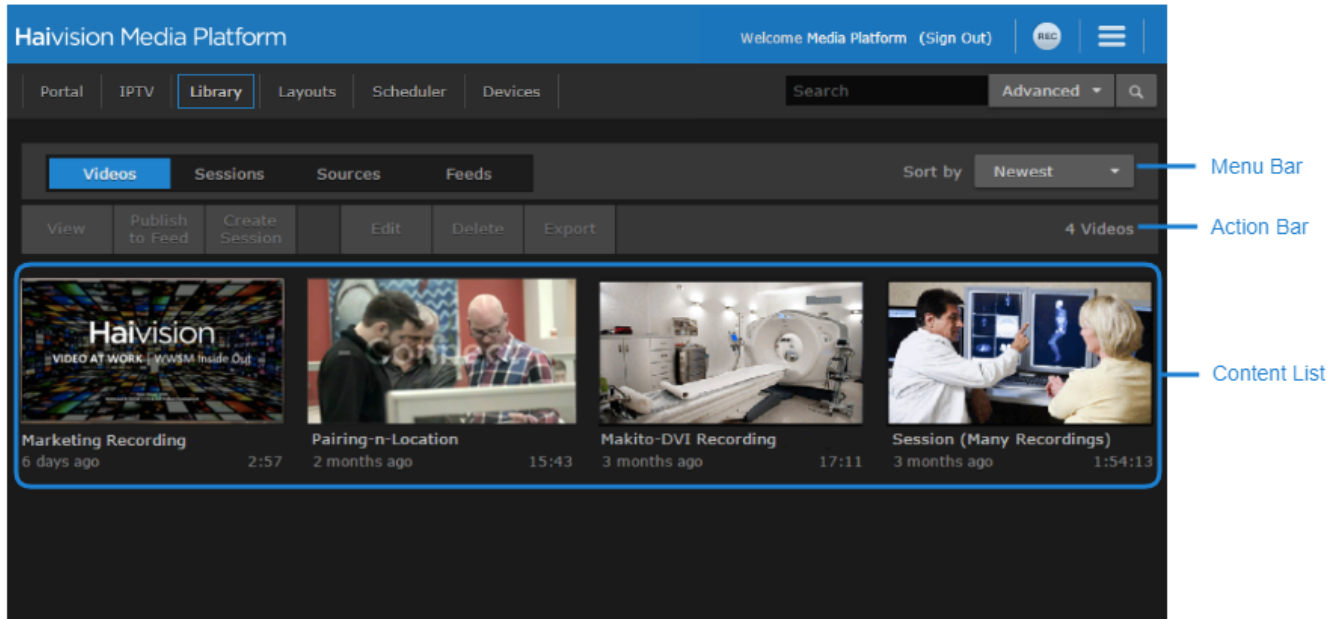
Haivision Media Platform

Welcome Media Platform (Sign Out)

REC

Portal IPTV Library Layouts Scheduler Devices

Search

Advanced

Videos Sessions Sources Feeds

Sort by Newest

Menu Bar

View Publish to Feed Create Session Edit Delete Export

4 Videos

Action Bar

Haivision
VIDEO AT WORK | WWSM Inside Out

Marketing Recording
6 days ago 2:57

Pairing-n-Location
2 months ago 15:43

Makito-DVI Recording
3 months ago 17:11

Session (Many Recordings)
3 months ago 1:54:13

Content List